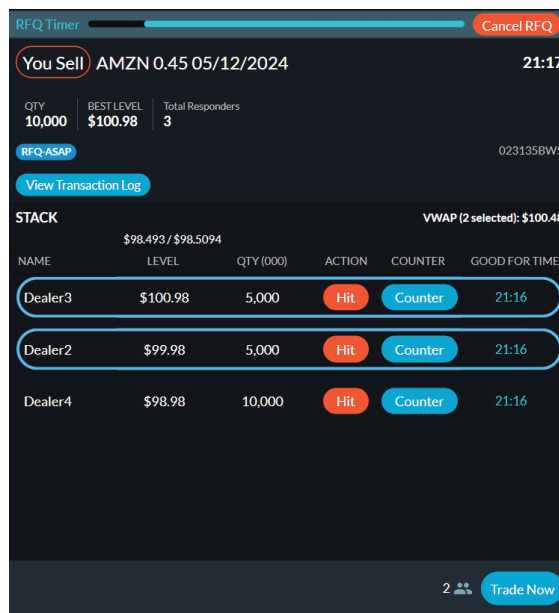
RFQ Timer

Cancel RFQ

You Sell AMZN 0.45 05/12/2024

21:17

| QTY | BEST LEVEL | Total Responders |
|---|---|---|
| 10,000 | $100.98 | 3 |

RFQ-ASAP

023135BW5

View Transaction Log

STACK

VWAP (2 selected): $100.48

$98.493 / $98.5094

| NAME | LEVEL | QTY (000) | ACTION | COUNTER | GOOD FOR TIME |
|---|---|---|---|---|---|
| Dealer3 | $100.98 | 5,000 | Hit | Counter | 21:16 |
| Dealer2 | $99.98 | 5,000 | Hit | Counter | 21:16 |
| Dealer4 | $98.98 | 10,000 | Hit | Counter | 21:16 |

2

Trade Now